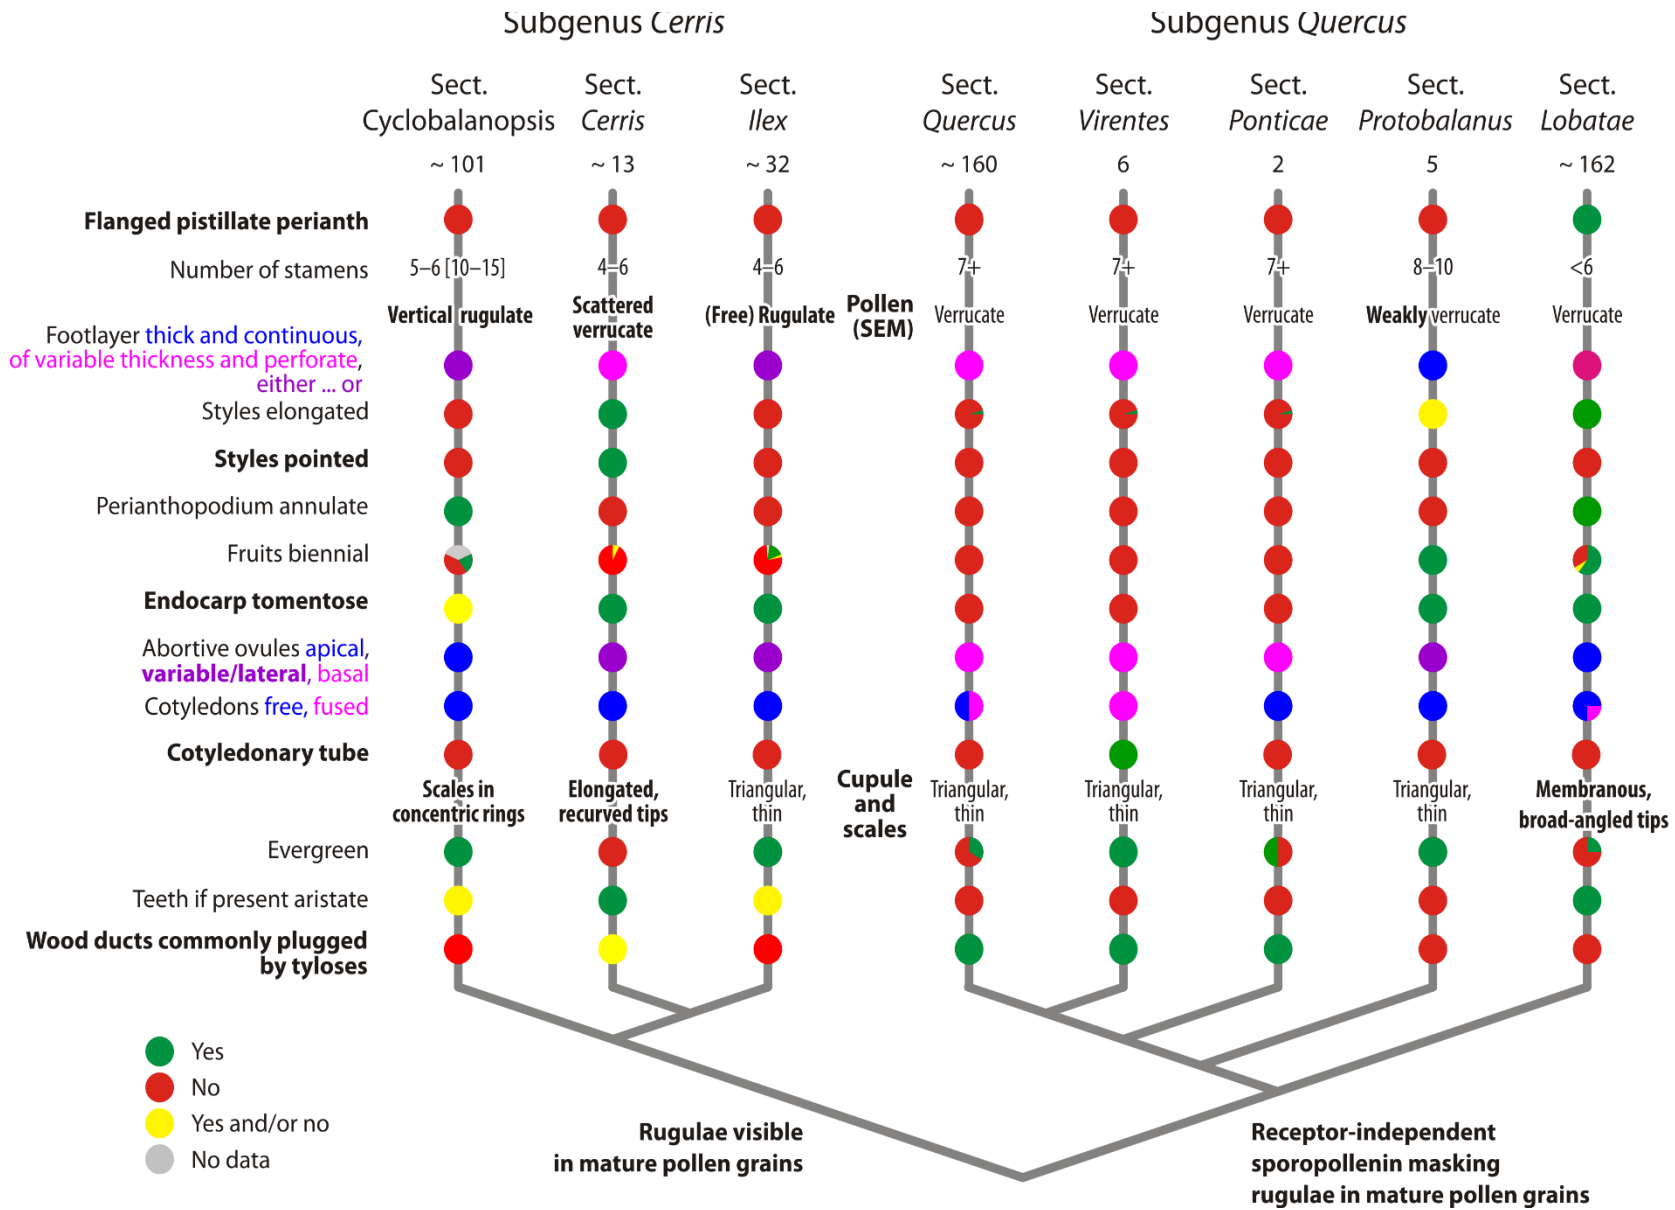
Subgenus Cerris

Subgenus Quercus

| | Sect. Cyclobalanopsis | Sect. Cerris | Sect. Ilex | | Sect. Quercus | Sect. Virentes | Sect. Ponticae | Sect. Protobalanus | Sect. Lobatae |
|---|---|---|---|---|---|---|---|---|---|
| | ~ 101 | ~ 13 | ~ 32 | | ~ 160 | 6 | 2 | 5 | ~ 162 |
| Flanged pistillate perianth | | | | | | | | | |
| Number of stamens | 5–6 [10–15] | 4–6 | 4–6 | | 7+ | 7+ | 7+ | 8–10 | <6 |
| | Vertical rugulate | Scattered verrucate | (Free) Rugulate | Pollen (SEM) | Verrucate | Verrucate | Verrucate | Weakly verrucate | Verrucate |
| Footlayer thick and continuous, of variable thickness and perforate, either ... or | | | | | | | | | |
| Styles elongated | | | | | | | | | |
| Styles pointed | | | | | | | | | |
| Perianthopodium annulate | | | | | | | | | |
| Fruits biennial | | | | | | | | | |
| Endocarp tomentose | | | | | | | | | |
| Abortive ovules apical, variable/lateral, basal | | | | | | | | | |
| Cotyledons free, fused | | | | | | | | | |
| Cotyledonary tube | | | | | | | | | |
| | Scales in concentric rings | Elongated, recurved tips | Triangular, thin | Cupule and scales | Triangular, thin | Triangular, thin | Triangular, thin | Triangular, thin | Membranous, broad-angled tips |
| Evergreen | | | | | | | | | |
| Teeth if present aristate | | | | | | | | | |
| Wood ducts commonly plugged by tyloses | | | | | | | | | |

Yes
No
Yes and/or no
No data

Rugulae visible in mature pollen grains

Receptor-independent sporopollenin masking rugulae in mature pollen grains